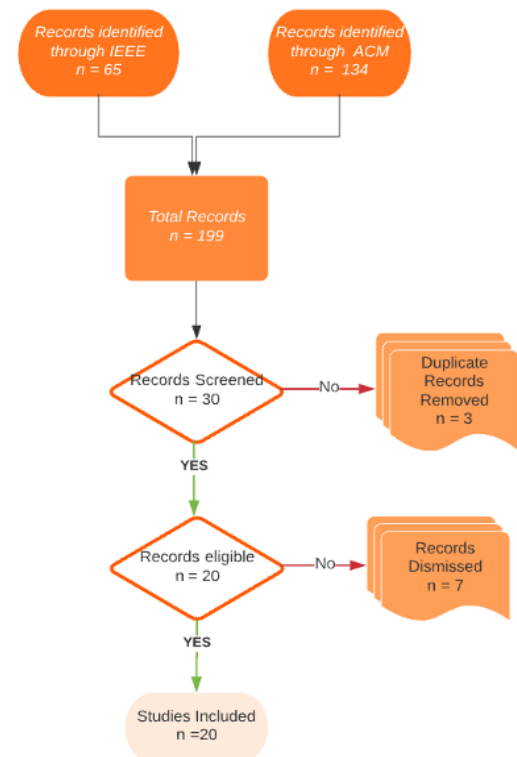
Records identified through IEEE
n = 65

Records identified through ACM
n = 134

Total Records
n = 199

Records Screened
n = 30

No

Duplicate Records Removed
n = 3

YES

Records eligible
n = 20

No

Records Dismissed
n = 7

YES

Studies Included
n =20